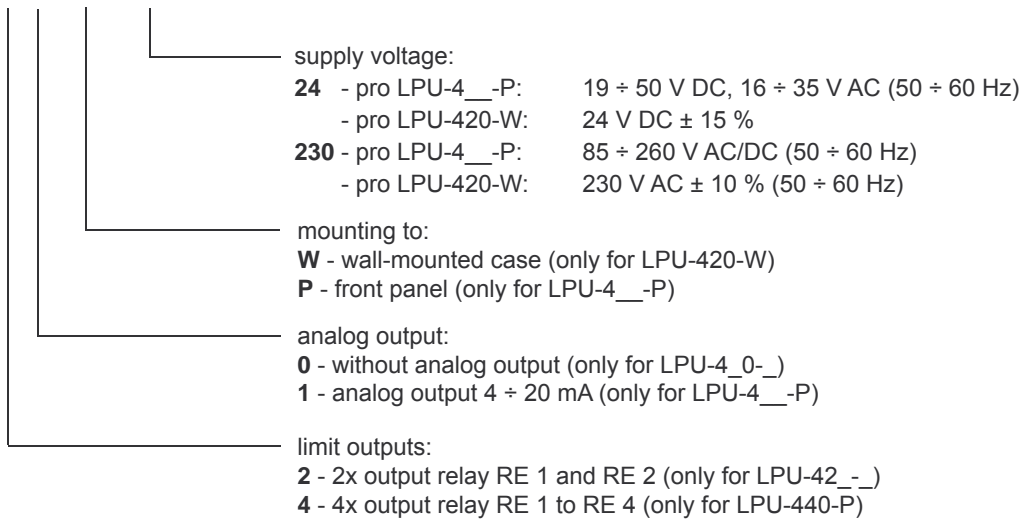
supply voltage:
**24** - pro LPU-4__-P: 19 ÷ 50 V DC, 16 ÷ 35 V AC (50 ÷ 60 Hz)
- pro LPU-420-W: 24 V DC ± 15 %
**230** - pro LPU-4__-P: 85 ÷ 260 V AC/DC (50 ÷ 60 Hz)
- pro LPU-420-W: 230 V AC ± 10 % (50 ÷ 60 Hz)

mounting to:
**W** - wall-mounted case (only for LPU-420-W)
**P** - front panel (only for LPU-4__-P)

analog output:
**0** - without analog output (only for LPU-4_0-_)
**1** - analog output 4 ÷ 20 mA (only for LPU-4__-P)

limit outputs:
**2** - 2x output relay RE 1 and RE 2 (only for LPU-42_-_)
**4** - 4x output relay RE 1 to RE 4 (only for LPU-440-P)